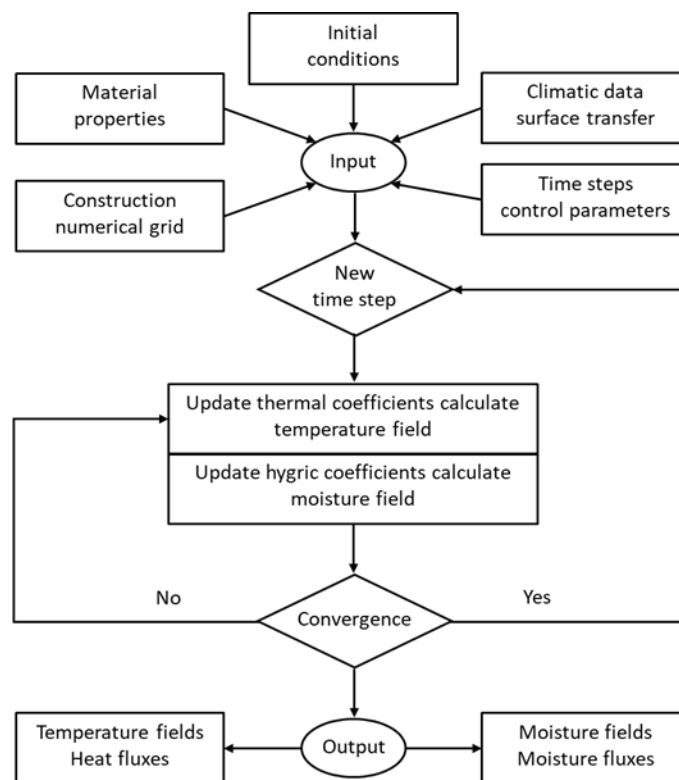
Initial conditions

Material properties

Climatic data surface transfer

Input

Construction numerical grid

Time steps control parameters

New time step

Update thermal coefficients calculate temperature field

Update hygric coefficients calculate moisture field

No

Yes

Convergence

Temperature fields Heat fluxes

Output

Moisture fields Moisture fluxes